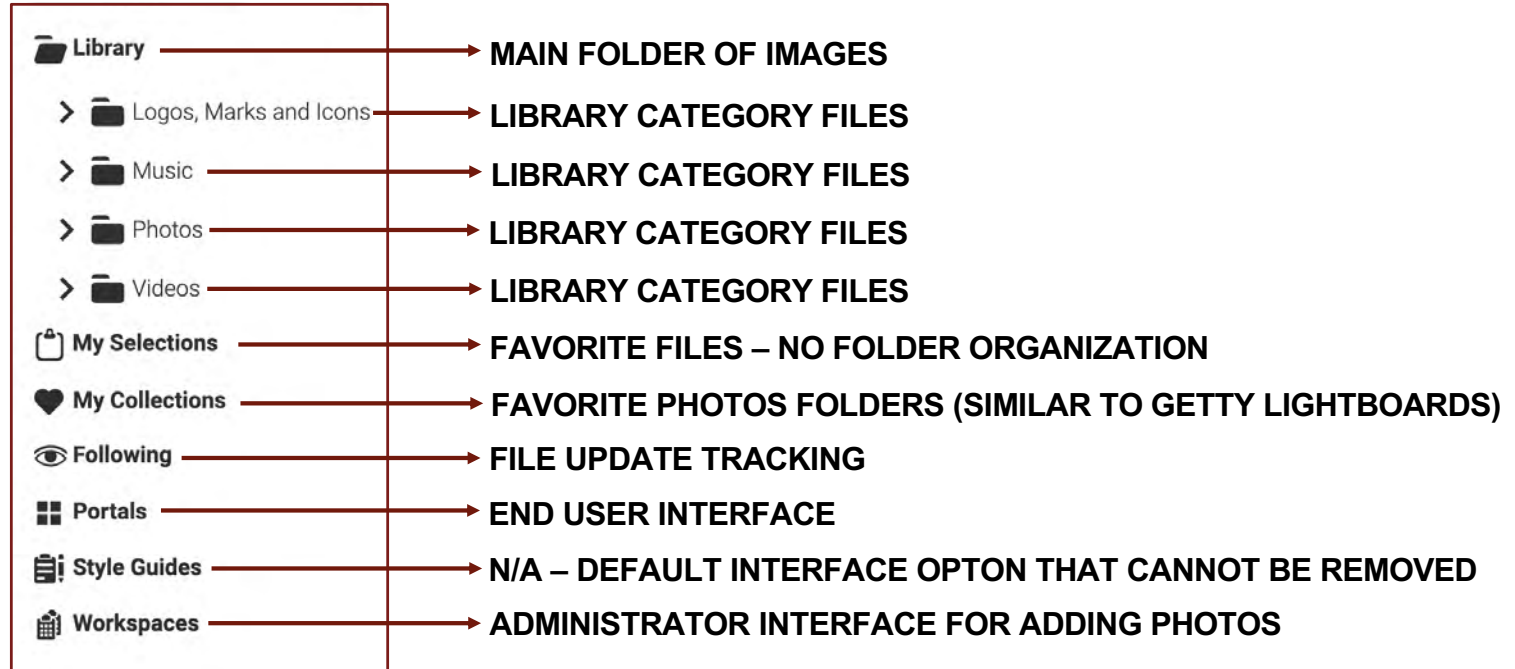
Library
MAIN FOLDER OF IMAGES

Logos, Marks and Icons
LIBRARY CATEGORY FILES

Music
LIBRARY CATEGORY FILES

Photos
LIBRARY CATEGORY FILES

Videos
LIBRARY CATEGORY FILES

My Selections
FAVORITE FILES – NO FOLDER ORGANIZATION

My Collections
FAVORITE PHOTOS FOLDERS (SIMILAR TO GETTY LIGHTBOARDS)

Following
FILE UPDATE TRACKING

Portals
END USER INTERFACE

Style Guides
N/A – DEFAULT INTERFACE OPTON THAT CANNOT BE REMOVED

Workspaces
ADMINISTRATOR INTERFACE FOR ADDING PHOTOS